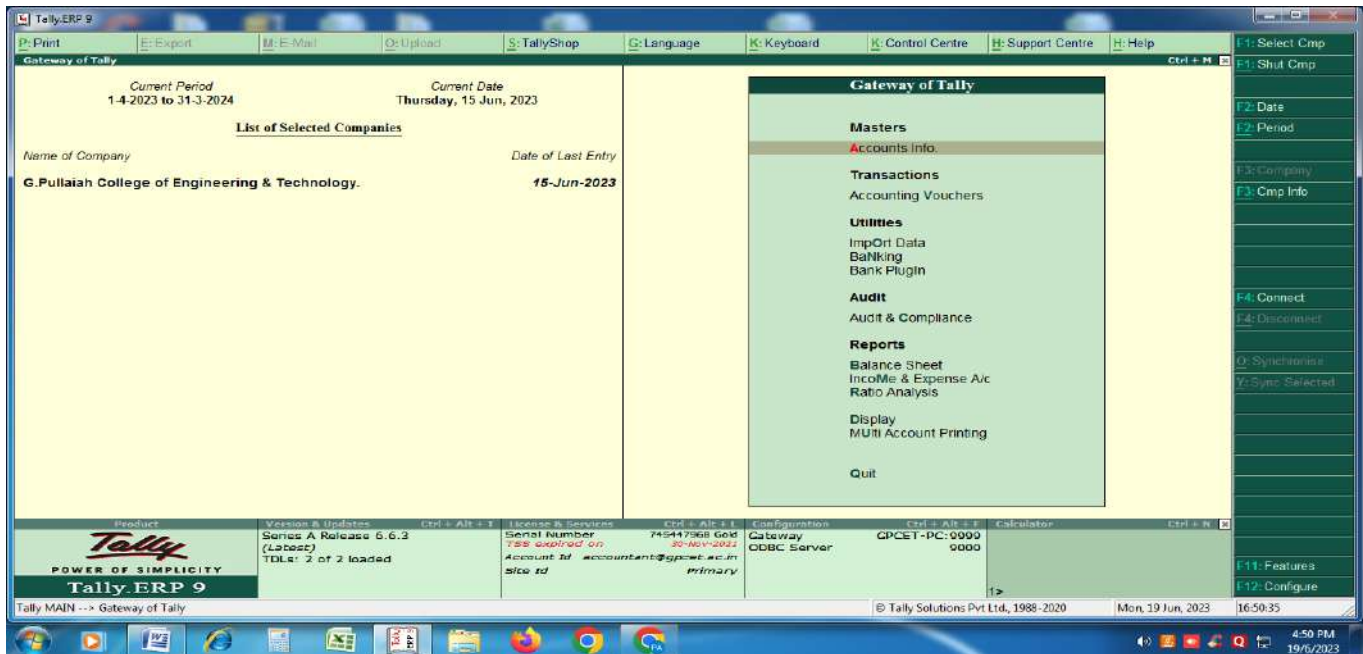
Tally.ERP 9

P: Print | E: Export | M: E-Mail | O: Upload | S: TallyShop | G: Language | K: Keyboard | K: Control Centre | H: Support Centre | H: Help

Gateway of Tally | Ctrl + M

Current Period
1-4-2023 to 31-3-2024

Current Date
Thursday, 15 Jun, 2023

List of Selected Companies

| Name of Company | Date of Last Entry |
|---|---|
| G.Pullaiah College of Engineering & Technology. | 15-Jun-2023 |

Gateway of Tally

Masters
Accounts Info.

Transactions
Accounting Vouchers

Utilities
ImpOrt Data
BaNking
Bank PlugIn

Audit
Audit & Compliance

Reports
Balance Sheet
IncoMe & Expense A/c
Ratio Analysis

Display
MUlti Account Printing

Quit

F1: Select Cmp
F1: Shut Cmp
F2: Date
F2: Period
F3: Company
F3: Cmp Info
F4: Connect
F4: Disconnect
O: Synchronise
Y: Sync Selected
F11: Features
F12: Configure

Product
Tally
POWER OF SIMPLICITY
Tally.ERP 9

Version & Updates | Ctrl + Alt + T
Series A Release 6.6.3
(Latest)
TDLs: 2 of 2 loaded

License & Services | Ctrl + Alt + L
Serial Number 745447968 Gold
TSS expired on 30-Nov-2021
Account Id accountant@gpcet.ac.in
Site Id Primary

Configuration | Ctrl + Alt + F
Gateway GPCET-PC:9999
ODBC Server 9000

Calculator | Ctrl + N
1>

Tally MAIN --> Gateway of Tally | © Tally Solutions Pvt Ltd., 1988-2020 | Mon, 19 Jun, 2023 | 16:50:35

4:50 PM
19/6/2023